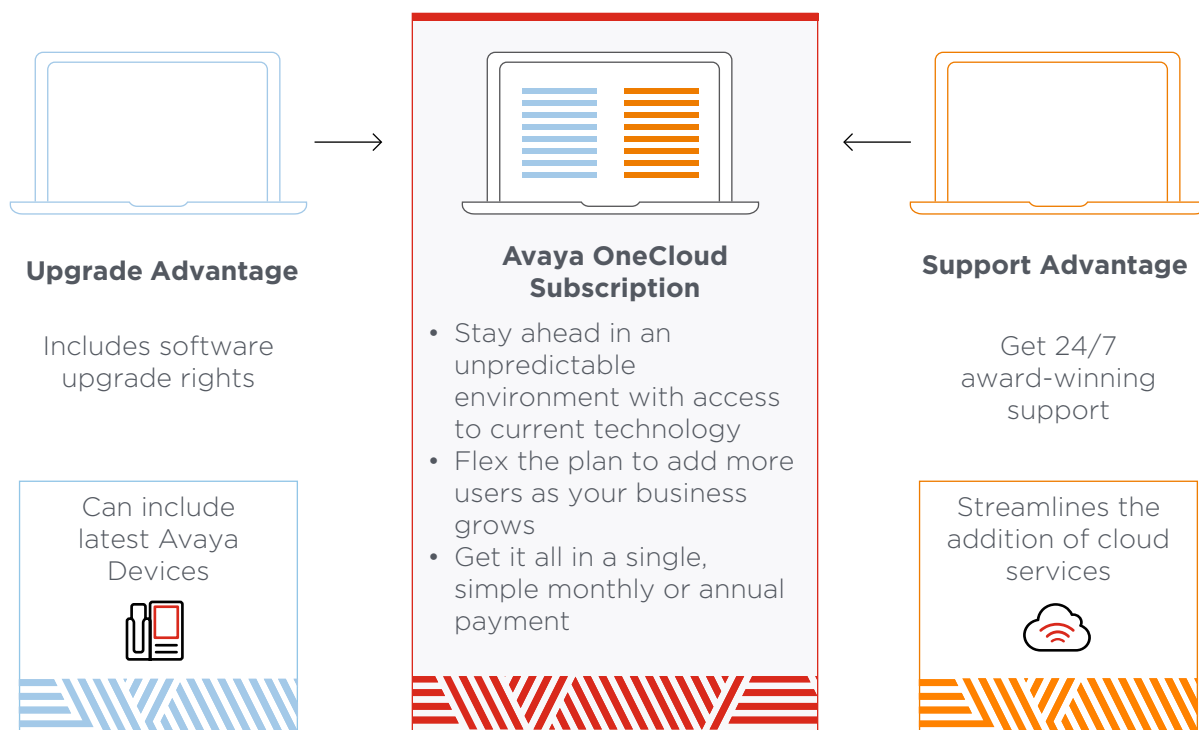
Upgrade Advantage

Includes software upgrade rights

Can include latest Avaya Devices

Avaya OneCloud Subscription

• Stay ahead in an unpredictable environment with access to current technology
• Flex the plan to add more users as your business grows
• Get it all in a single, simple monthly or annual payment

Support Advantage

Get 24/7 award-winning support

Streamlines the addition of cloud services